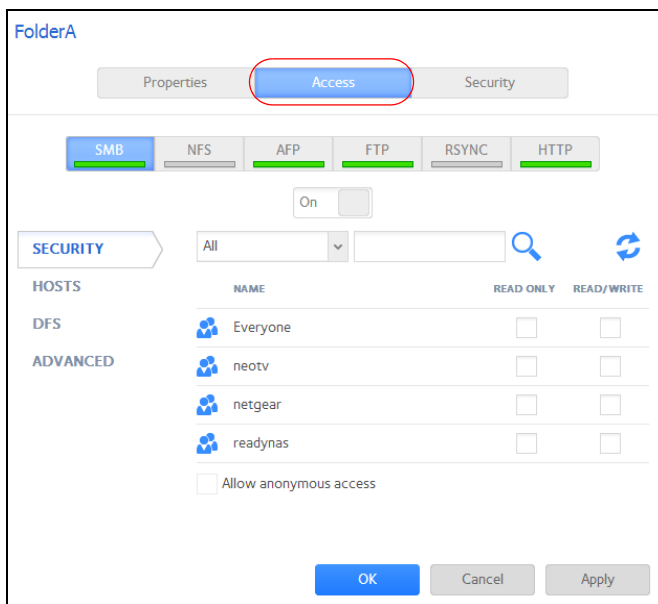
FolderA

Properties | Access | Security

SMB | NFS | AFP | FTP | RSYNC | HTTP

On

SECURITY
HOSTS
DFS
ADVANCED

All

| NAME | READ ONLY | READ/WRITE |
|---|---|---|
| Everyone | | |
| neotv | | |
| netgear | | |
| readynas | | |

Allow anonymous access

OK | Cancel | Apply